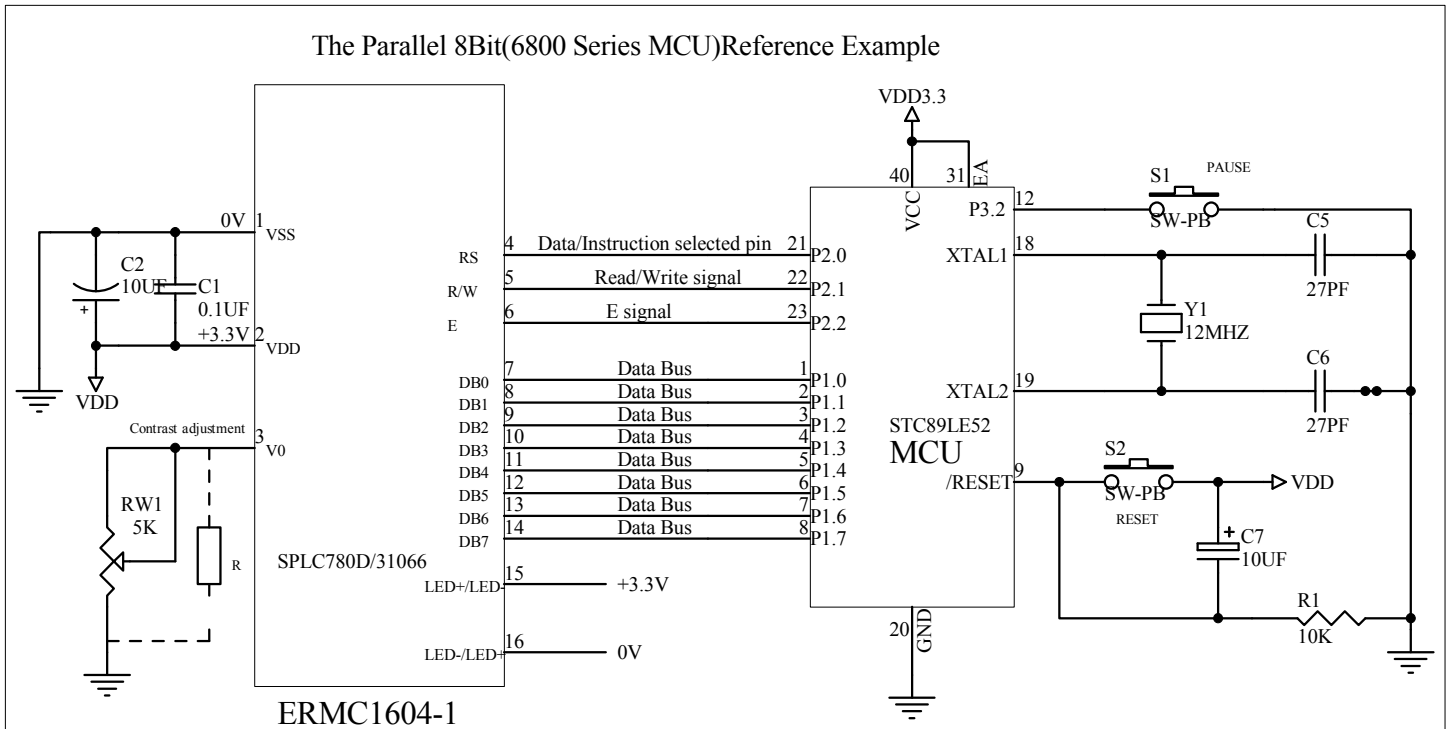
The Parallel 8Bit(6800 Series MCU)Reference Example

VDD3.3

40 31 EA

VCC

C2 10UF
C1 0.1UF
+

0V 1 VSS
+3.3V 2 VDD

VDD

Contrast adjustment 3 V0

RW1 5K

R

SPLC780D/31066

ERMC1604-1

RS 4 Data/Instruction selected pin 21 P2.0
R/W 5 Read/Write signal 22 P2.1
E 6 E signal 23 P2.2
DB0 7 Data Bus 1 P1.0
DB1 8 Data Bus 2 P1.1
DB2 9 Data Bus 3 P1.2
DB3 10 Data Bus 4 P1.3
DB4 11 Data Bus 5 P1.4
DB5 12 Data Bus 6 P1.5
DB6 13 Data Bus 7 P1.6
DB7 14 Data Bus 8 P1.7

LED+/LED- 15 +3.3V
LED-/LED+ 16 0V

STC89LE52
MCU

P3.2 12
XTAL1 18
XTAL2 19
/RESET 9

20 GND

S1 PAUSE SW-PB
C5 27PF
Y1 12MHZ
C6 27PF
S2 SW-PB RESET
VDD
C7 10UF
R1 10K